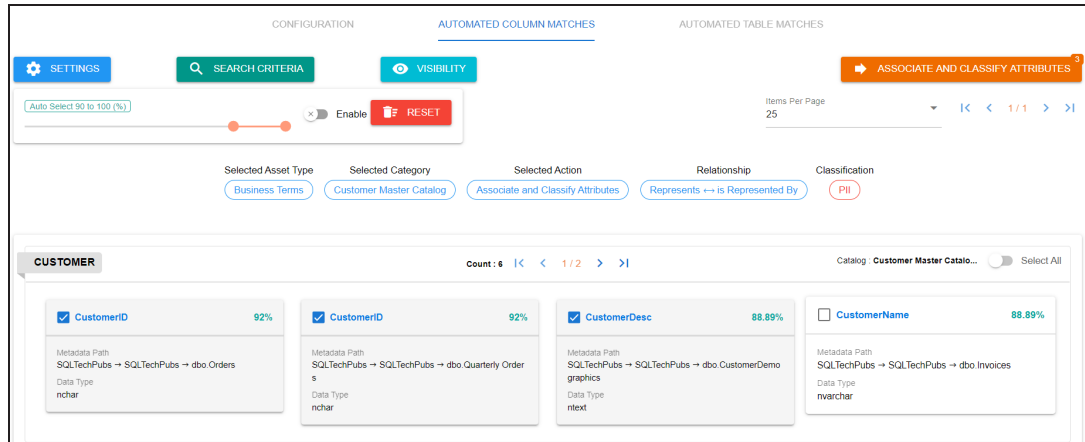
CONFIGURATION AUTOMATED COLUMN MATCHES AUTOMATED TABLE MATCHES

SETTINGS SEARCH CRITERIA VISIBILITY ASSOCIATE AND CLASSIFY ATTRIBUTES 3

Auto Select 90 to 100 (%)

Enable RESET

Items Per Page
25

1 / 1

Selected Asset Type
Business Terms

Selected Category
Customer Master Catalog

Selected Action
Associate and Classify Attributes

Relationship
Represents ⟷ is Represented By

Classification
PII

CUSTOMER

Count : 6 1 / 2

Catalog : Customer Master Catalo... Select All

CustomerID 92%
Metadata Path
SQLTechPubs → SQLTechPubs → dbo.Orders
Data Type
nchar

CustomerID 92%
Metadata Path
SQLTechPubs → SQLTechPubs → dbo.Quarterly Orders
Data Type
nchar

CustomerDesc 88.89%
Metadata Path
SQLTechPubs → SQLTechPubs → dbo.CustomerDemographics
Data Type
ntext

CustomerName 88.89%
Metadata Path
SQLTechPubs → SQLTechPubs → dbo.Invoices
Data Type
nvarchar